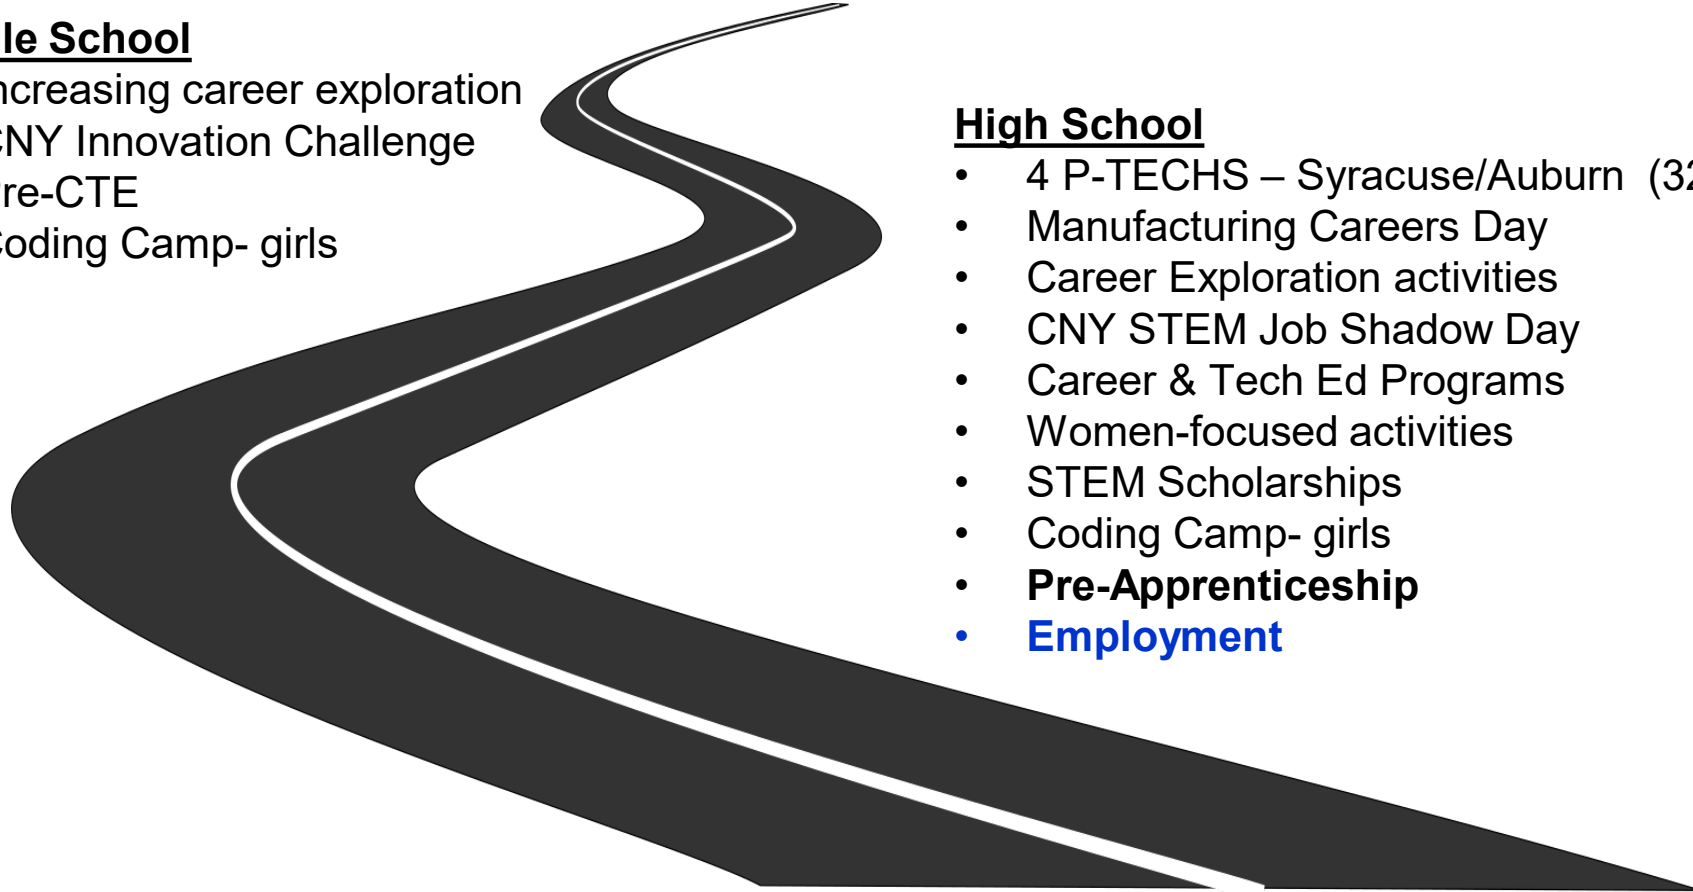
le School
ncreasing career exploration
CNY Innovation Challenge
re-CTE
Coding Camp- girls

High School
- 4 P-TECHS – Syracuse/Auburn (3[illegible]
- Manufacturing Careers Day
- Career Exploration activities
- CNY STEM Job Shadow Day
- Career & Tech Ed Programs
- Women-focused activities
- STEM Scholarships
- Coding Camp- girls
- **Pre-Apprenticeship**
- **Employment**